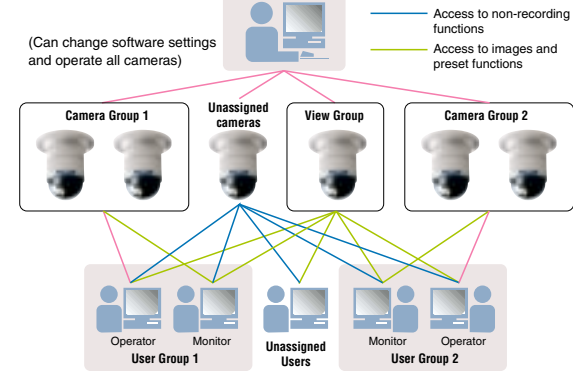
Access to non-recording functions

Access to images and preset functions

(Can change software settings and operate all cameras)

Camera Group 1

Unassigned cameras

View Group

Camera Group 2

Operator

Monitor

User Group 1

Unassigned Users

Monitor

Operator

User Group 2